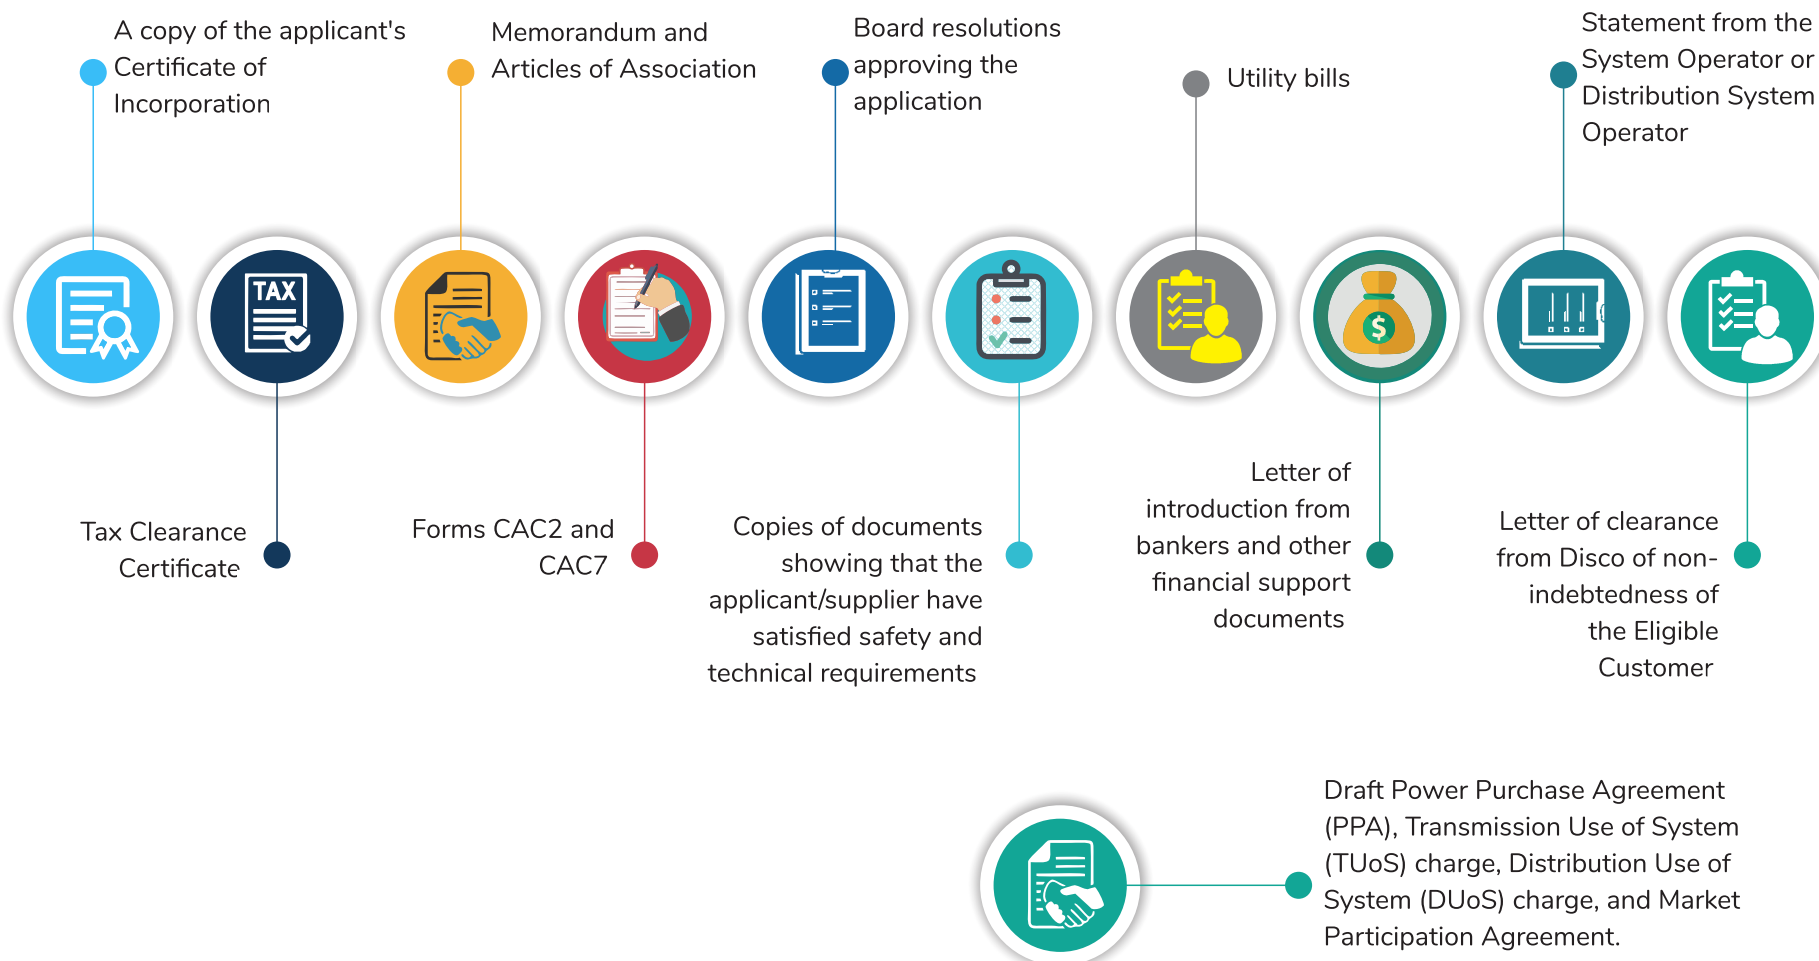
A copy of the applicant's Certificate of Incorporation

Memorandum and Articles of Association

Board resolutions approving the application

Utility bills

Statement from the System Operator or Distribution System Operator

TAX

$

Tax Clearance Certificate

Forms CAC2 and CAC7

Copies of documents showing that the applicant/supplier have satisfied safety and technical requirements

Letter of introduction from bankers and other financial support documents

Letter of clearance from Disco of non-indebtedness of the Eligible Customer

Draft Power Purchase Agreement (PPA), Transmission Use of System (TUoS) charge, Distribution Use of System (DUoS) charge, and Market Participation Agreement.